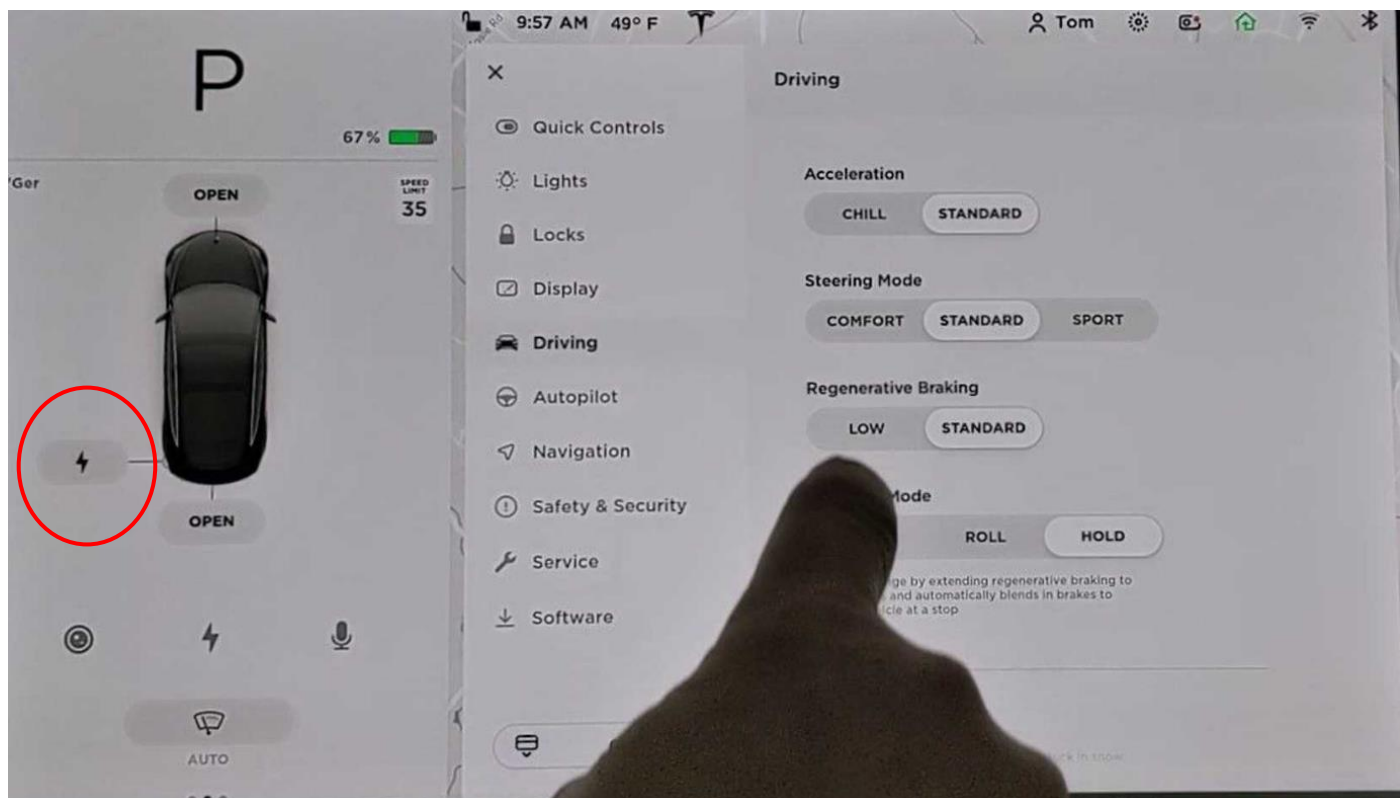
P

67%

'Ger

OPEN

SPEED LIMIT
35

OPEN

AUTO

9:57 AM 49° F

Tom

×

Quick Controls

Lights

Locks

Display

Driving

Autopilot

Navigation

Safety & Security

Service

Software

Driving

Acceleration

CHILL STANDARD

Steering Mode

COMFORT STANDARD SPORT

Regenerative Braking

LOW STANDARD

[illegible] Mode

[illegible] ROLL HOLD

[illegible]ge by extending regenerative braking to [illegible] and automatically blends in brakes to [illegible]icle at a stop

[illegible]ck in snow